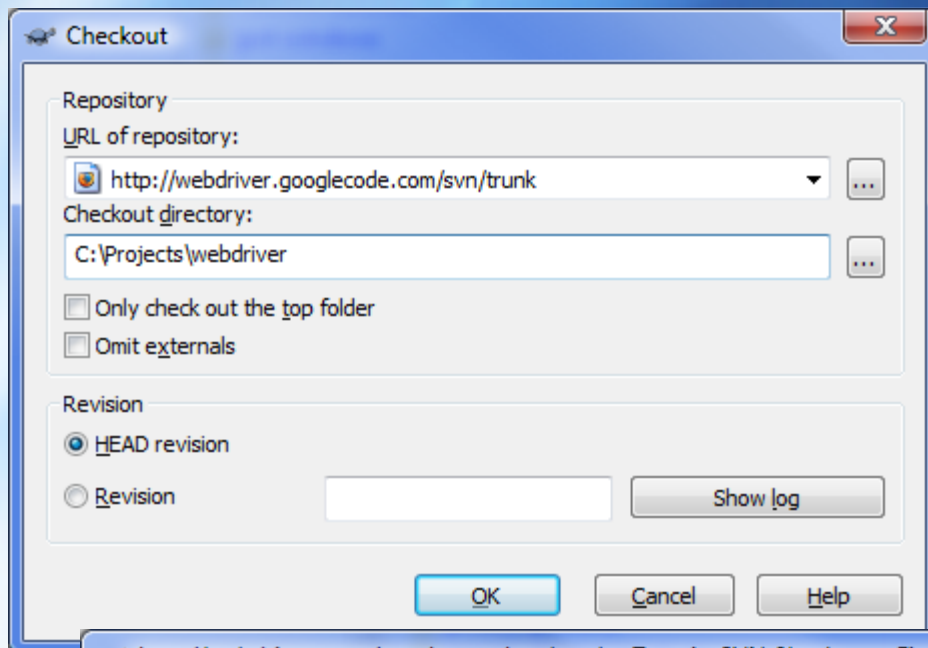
Checkout

Repository

URL of repository:

http://webdriver.googlecode.com/svn/trunk

...

Checkout directory:

C:\Projects\webdriver

...

Only check out the top folder

Omit externals

Revision

HEAD revision

Revision

Show log

OK

Cancel

Help

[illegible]